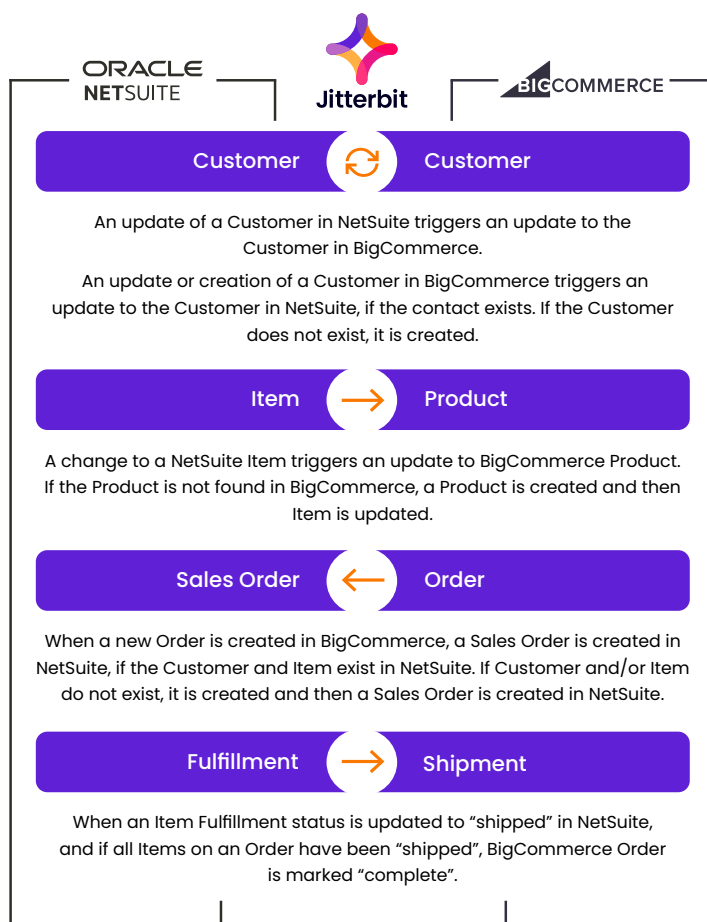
ORACLE
NETSUITE

Jitterbit

BIGCOMMERCE

Customer Customer

An update of a Customer in NetSuite triggers an update to the Customer in BigCommerce.

An update or creation of a Customer in BigCommerce triggers an update to the Customer in NetSuite, if the contact exists. If the Customer does not exist, it is created.

Item Product

A change to a NetSuite Item triggers an update to BigCommerce Product. If the Product is not found in BigCommerce, a Product is created and then Item is updated.

Sales Order Order

When a new Order is created in BigCommerce, a Sales Order is created in NetSuite, if the Customer and Item exist in NetSuite. If Customer and/or Item do not exist, it is created and then a Sales Order is created in NetSuite.

Fulfillment Shipment

When an Item Fulfillment status is updated to “shipped” in NetSuite, and if all Items on an Order have been “shipped”, BigCommerce Order is marked “complete”.